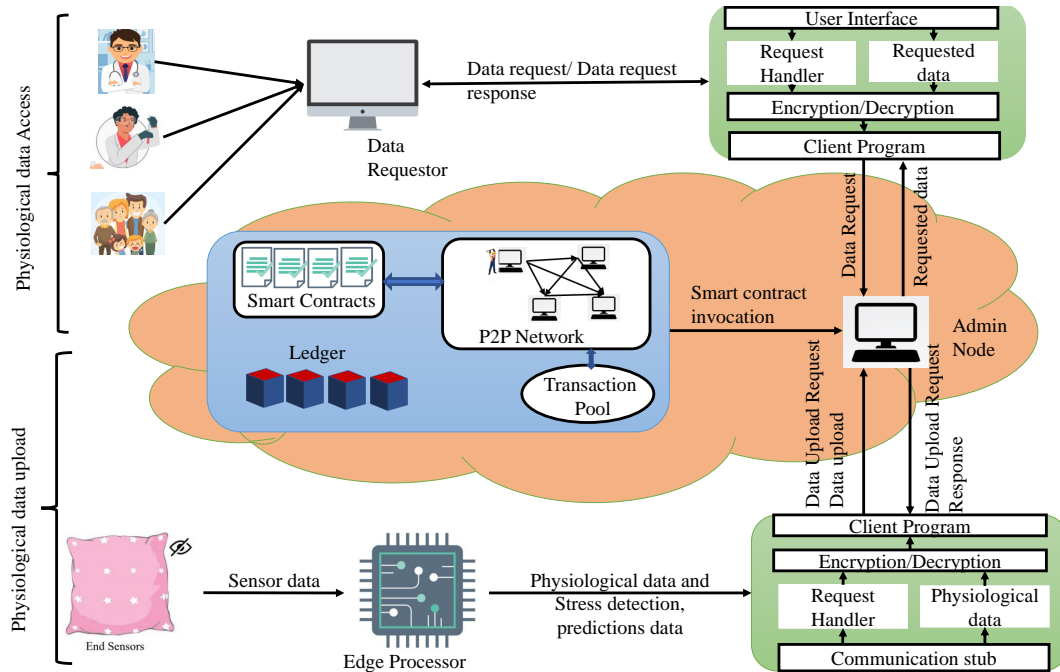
Physiological data Access

Data Requestor

Data request/ Data request response

User Interface

Request Handler

Requested data

Encryption/Decryption

Client Program

Data Request

Requested data

Smart Contracts

P2P Network

Ledger

Transaction Pool

Smart contract invocation

Admin Node

Data Upload Request

Data upload

Data Upload Request Response

Physiological data upload

End Sensors

Sensor data

Edge Processor

Physiological data and Stress detection, predictions data

Client Program

Encryption/Decryption

Request Handler

Physiological data

Communication stub